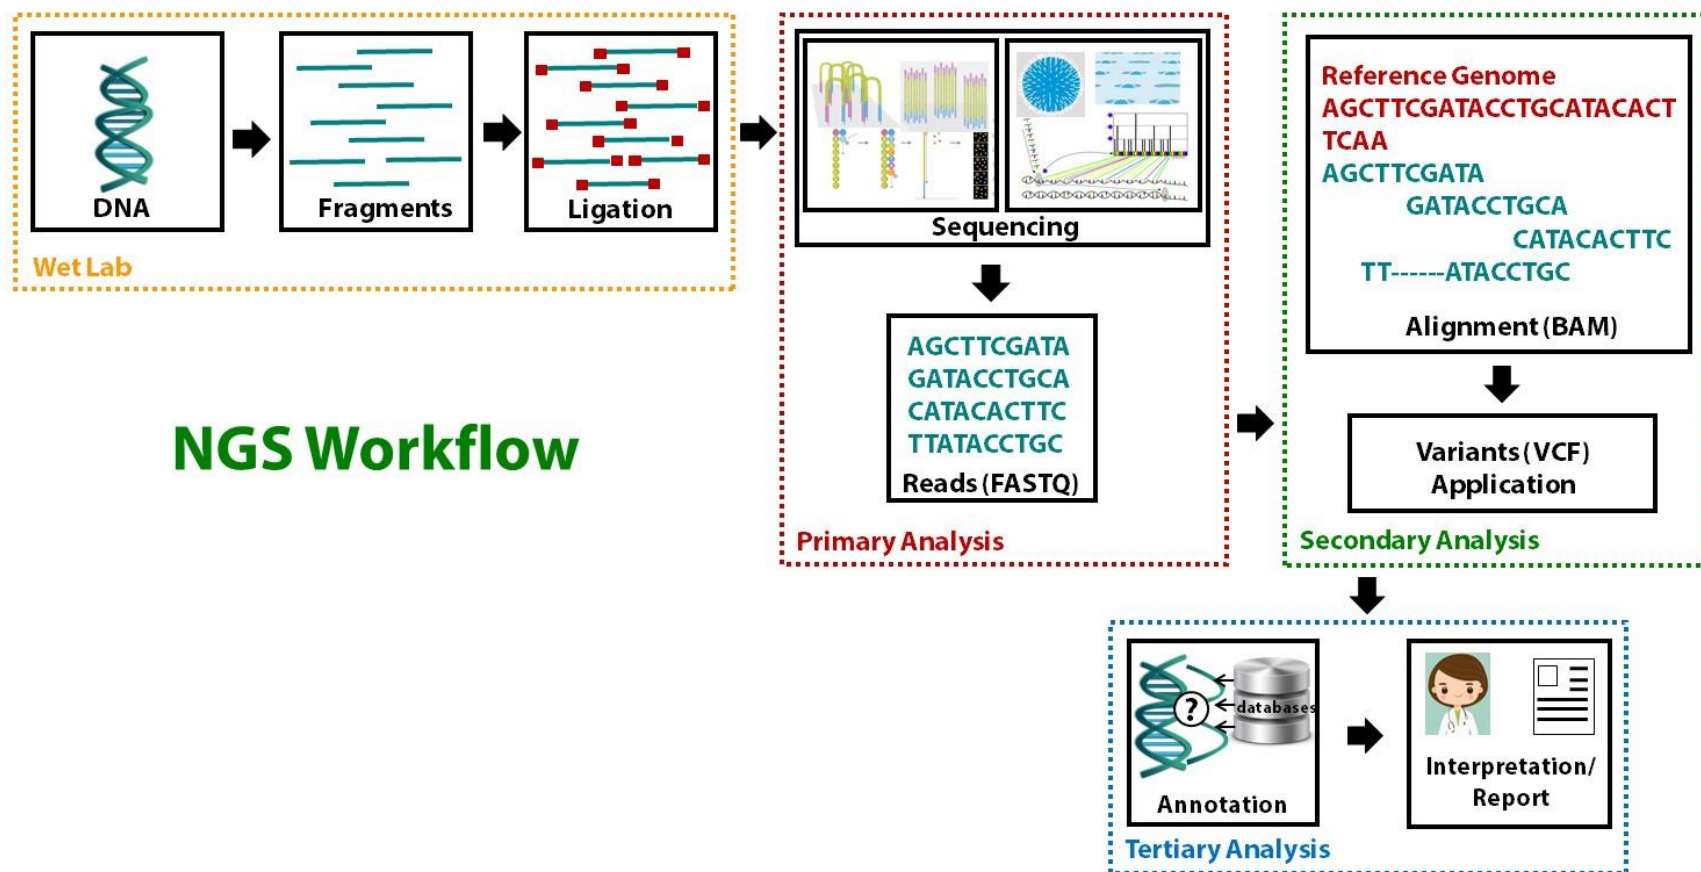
DNA

Fragments

Ligation

Wet Lab

Sequencing

AGCTTCGATA
GATACCTGCA
CATACACTTC
TTATACCTGC
Reads (FASTQ)

Primary Analysis

Reference Genome
AGCTTCGATACCTGCATACACT
TCAA
AGCTTCGATA
GATACCTGCA
CATACACTTC
TT------ATACCTGC
Alignment (BAM)

Variants (VCF)
Application

Secondary Analysis

NGS Workflow

?
databases
Annotation

Interpretation/
Report

Tertiary Analysis